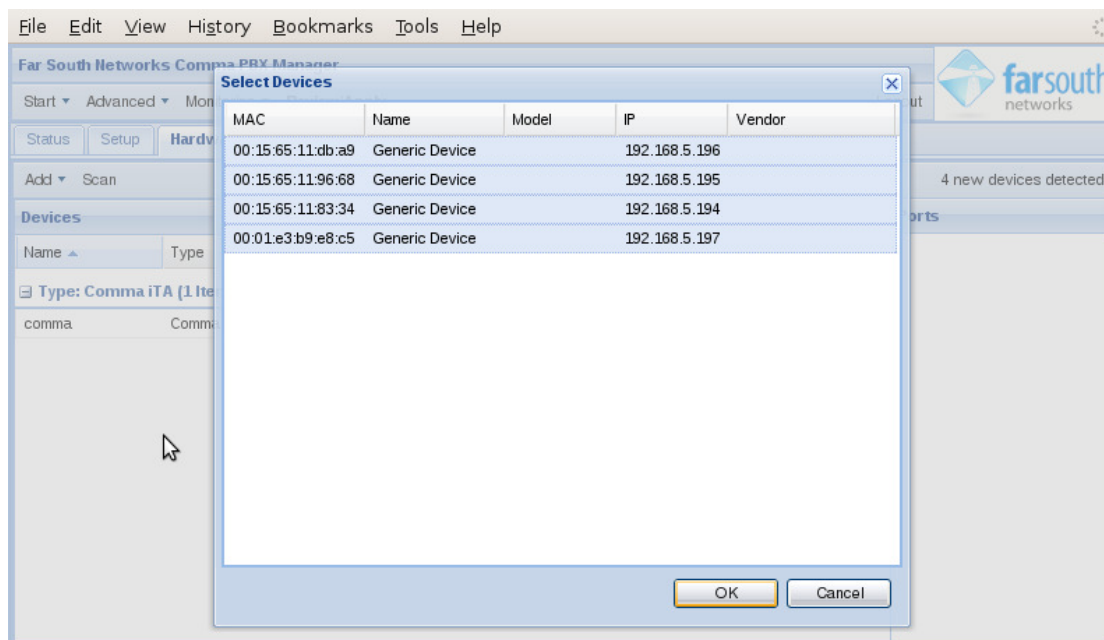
File Edit View History Bookmarks Tools Help

Far South Networks Comma PBX Manager

Start ▾ Advanced ▾ Mon

Status Setup Hardw

Add ▾ Scan

Devices

Name ▴ Type

⊟ Type: Comma iTA (1 Ite

comma Comma

farsouth networks

ut

4 new devices detected

orts

Select Devices

| MAC | Name | Model | IP | Vendor |
|---|---|---|---|---|
| 00:15:65:11:db:a9 | Generic Device | | 192.168.5.196 | |
| 00:15:65:11:96:68 | Generic Device | | 192.168.5.195 | |
| 00:15:65:11:83:34 | Generic Device | | 192.168.5.194 | |
| 00:01:e3:b9:e8:c5 | Generic Device | | 192.168.5.197 | |

OK Cancel